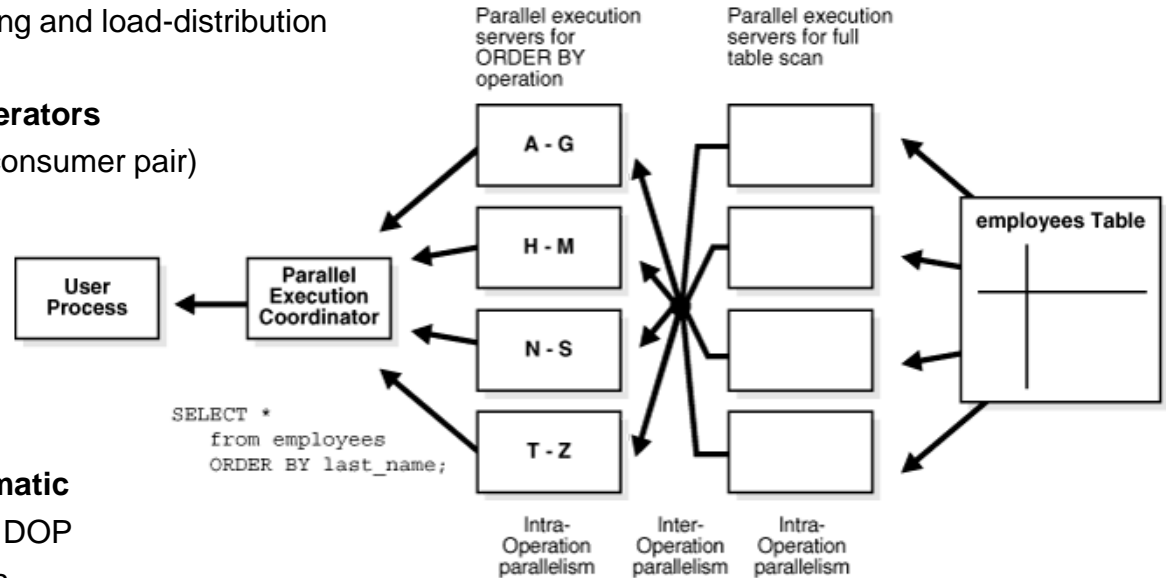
ng and load-distribution

erators

onsumer pair)

matic

DOP

Parallel execution servers for ORDER BY operation

Parallel execution servers for full table scan

A - G

H - M

N - S

T - Z

employees Table

User Process

Parallel Execution Coordinator

SELECT *
from employees
ORDER BY last_name;

Intra-Operation parallelism

Inter-Operation parallelism

Intra-Operation parallelism